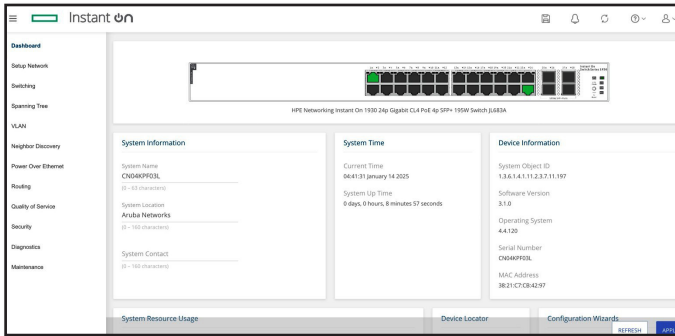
Instant On

Dashboard
Setup Network
Switching
Spanning Tree
VLAN
Neighbor Discovery
Power Over Ethernet
Routing
Quality of Service
Security
Diagnostics
Maintenance

HPE Networking Instant On 1930 24p Gigabit CL4 PoE 4p SFP+ 195W Switch JL683A

System Information

System Name
CN04KPF03L
(0 – 63 characters)

System Location
Aruba Networks
(0 – 160 characters)

System Contact
(0 – 160 characters)

System Time

Current Time
04:41:31 January 14 2025

System Up Time
0 days, 0 hours, 8 minutes 57 seconds

Device Information

System Object ID
1.3.6.1.4.1.11.2.3.7.11.197

Software Version
3.1.0

Operating System
4.4.120

Serial Number
CN04KPF03L

MAC Address
38:21:C7:C8:42:97

System Resource Usage

Device Locator

Configuration Wizards

REFRESH

APP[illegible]